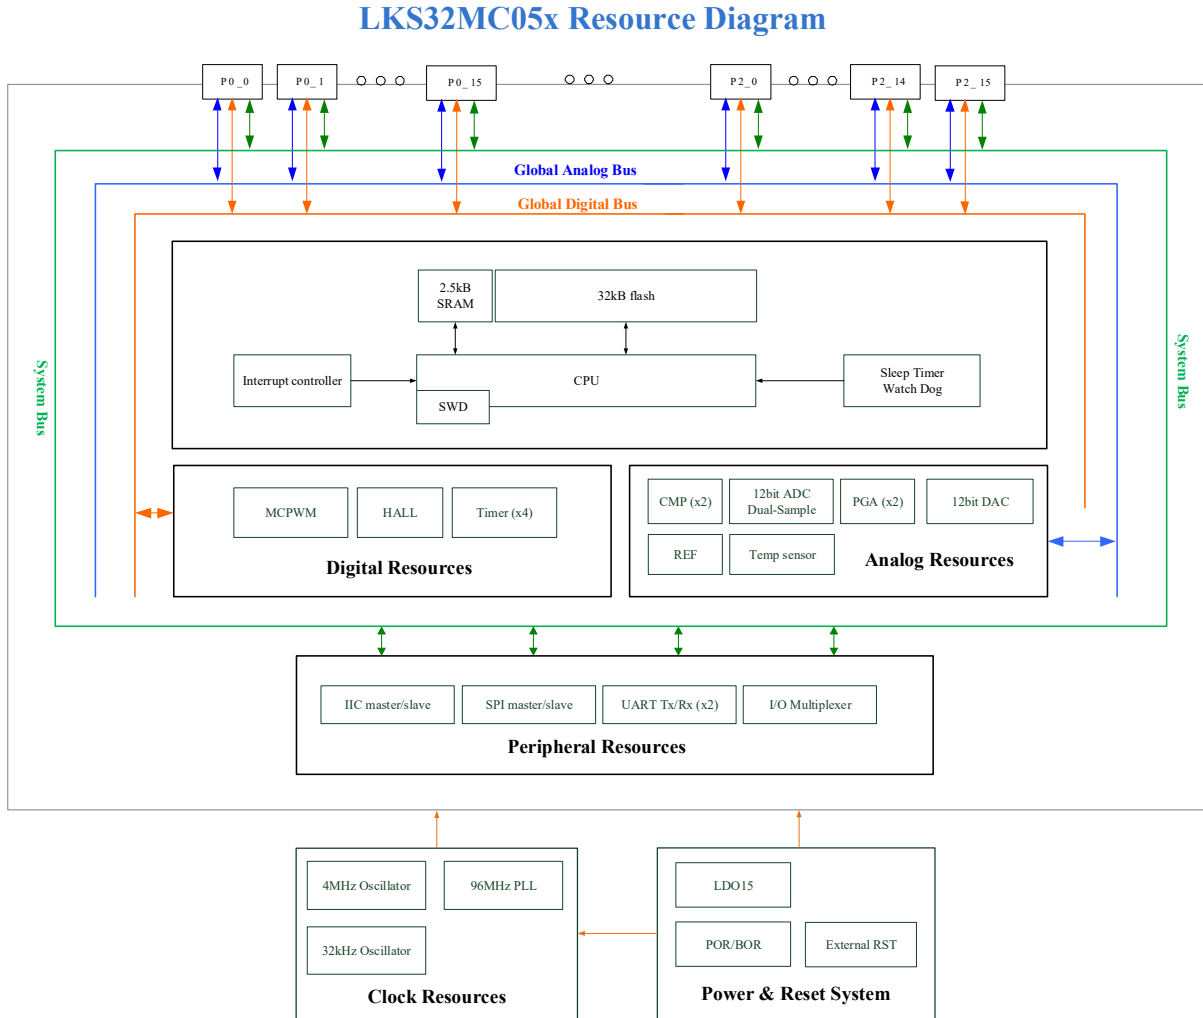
LKS32MC05x Resource Diagram

P0_0
P0_1
P0_15
P2_0
P2_14
P2_15

Global Analog Bus
Global Digital Bus

System Bus
System Bus

2.5kB SRAM
32kB flash
Interrupt controller
CPU
SWD
Sleep Timer Watch Dog

MCPWM
HALL
Timer (x4)
Digital Resources

CMP (x2)
12bit ADC Dual-Sample
PGA (x2)
12bit DAC
REF
Temp sensor
Analog Resources

IIC master/slave
SPI master/slave
UART Tx/Rx (x2)
I/O Multiplexer
Peripheral Resources

4MHz Oscillator
96MHz PLL
32kHz Oscillator
Clock Resources

LDO15
POR/BOR
External RST
Power & Reset System